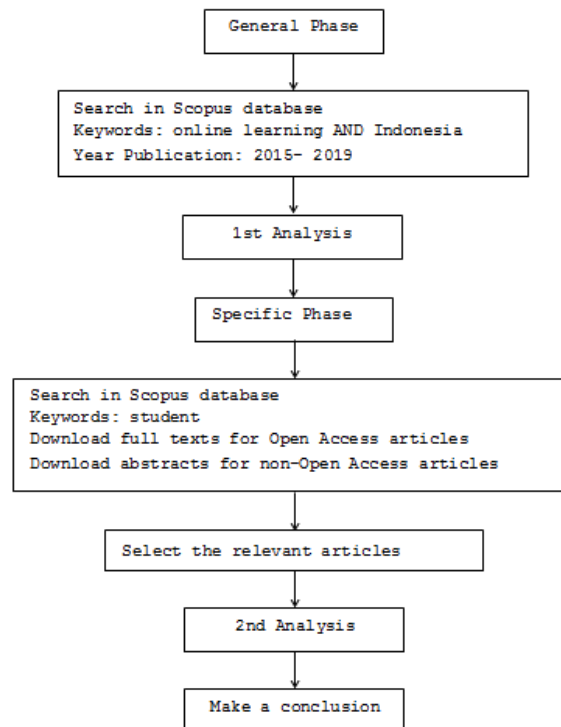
General Phase

Search in Scopus database
Keywords: online learning AND Indonesia
Year Publication: 2015- 2019

1st Analysis

Specific Phase

Search in Scopus database
Keywords: student
Download full texts for Open Access articles
Download abstracts for non-Open Access articles

Select the relevant articles

2nd Analysis

Make a conclusion